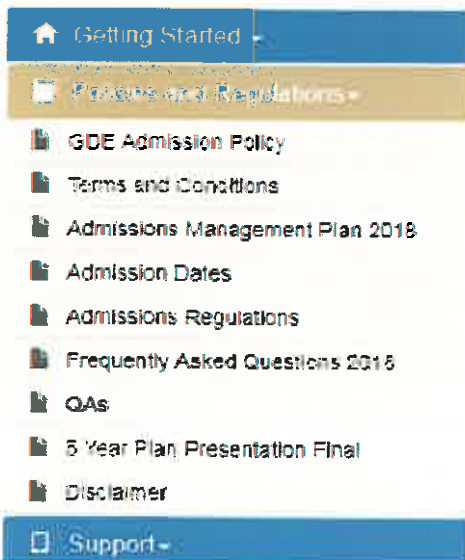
Getting Started

Policies and Regulations

GDE Admission Policy

Terms and Conditions

Admissions Management Plan 2018

Admission Dates

Admissions Regulations

Frequently Asked Questions 2018

QAs

5 Year Plan Presentation Final

Disclaimer

Support